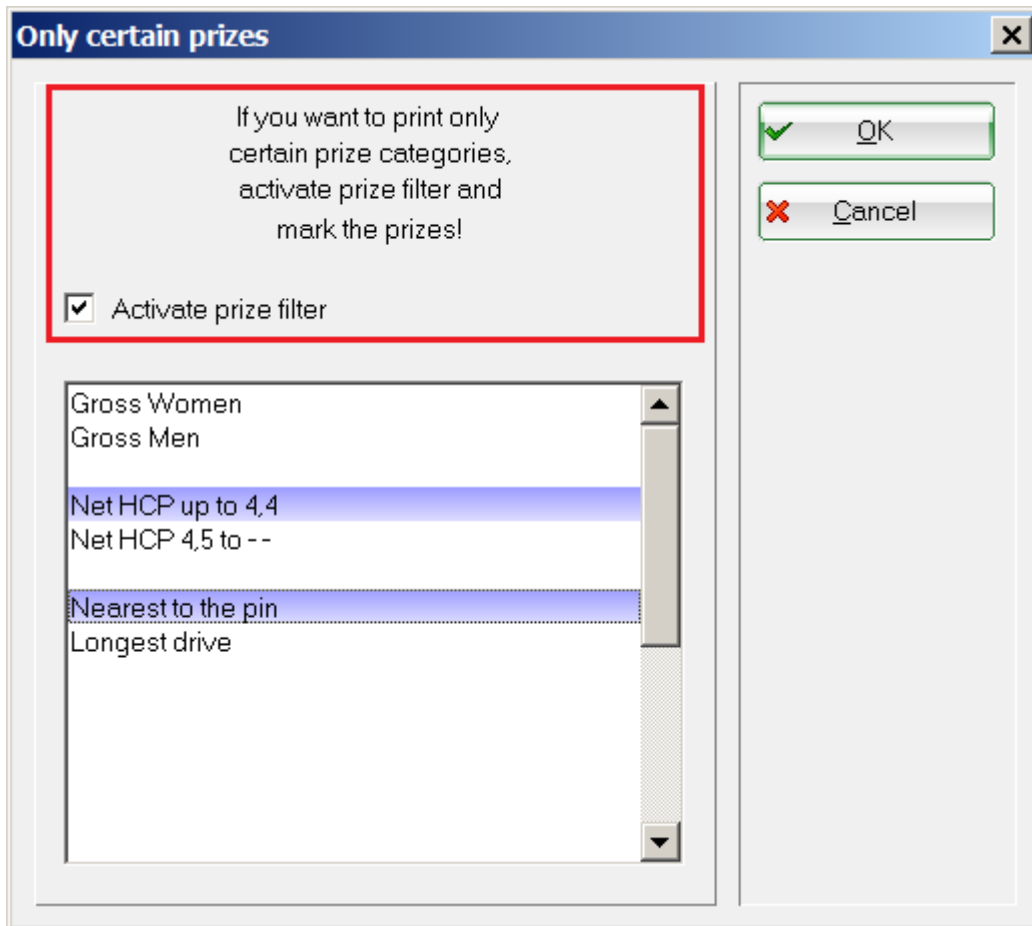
Only certain prizes

If you want to print only certain prize categories, activate prize filter and mark the prizes!

Activate prize filter

Gross Women
Gross Men

Net HCP up to 4,4
Net HCP 4,5 to - -

Nearest to the pin
Longest drive

OK

Cancel